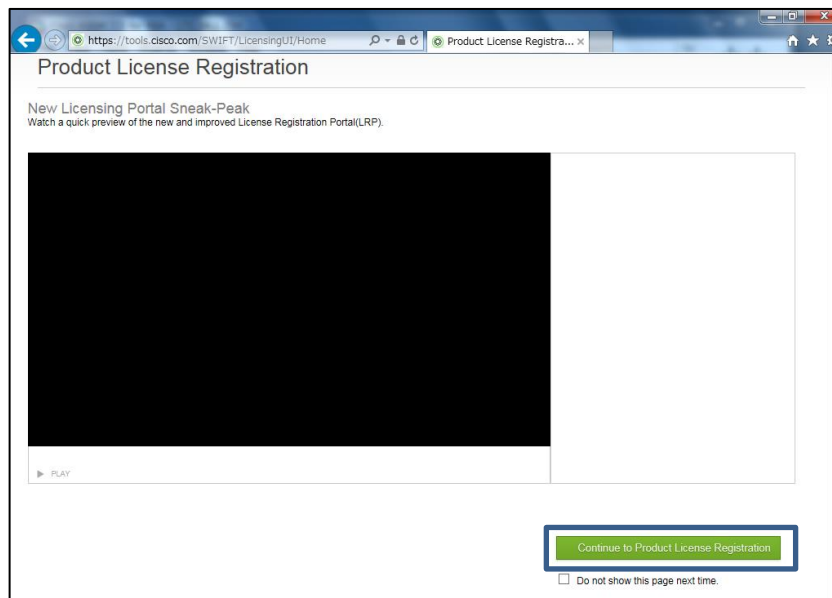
https://tools.cisco.com/SWIFT/LicensingUI/Home

Product License Registra...

Product License Registration

New Licensing Portal Sneak-Peak
Watch a quick preview of the new and improved License Registration Portal(LRP).

PLAY

Continue to Product License Registration

Do not show this page next time.